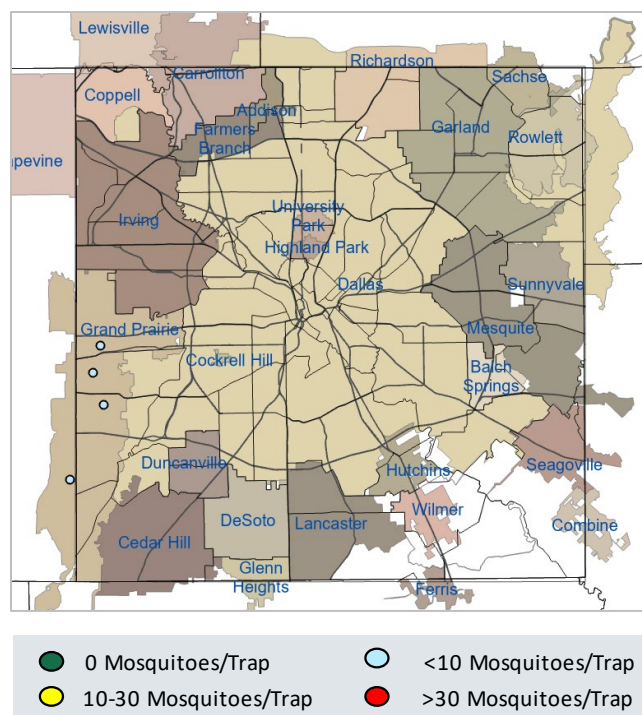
Lewisville
Carrollton
Coppell
Addison
Farmers Branch
Richardson
Sachse
Garland
Rowlett
apevine
Irving
University Park
Highland Park
Dallas
Sunnyvale
Grand Prairie
Mesquite
Cockrell Hill
Balch Springs
Duncanville
Hutchins
Seagoville
DeSoto
Lancaster
Wilmer
Combine
Cedar Hill
Glenn Heights
Ferris

0 Mosquitoes/Trap
<10 Mosquitoes/Trap
10-30 Mosquitoes/Trap
>30 Mosquitoes/Trap